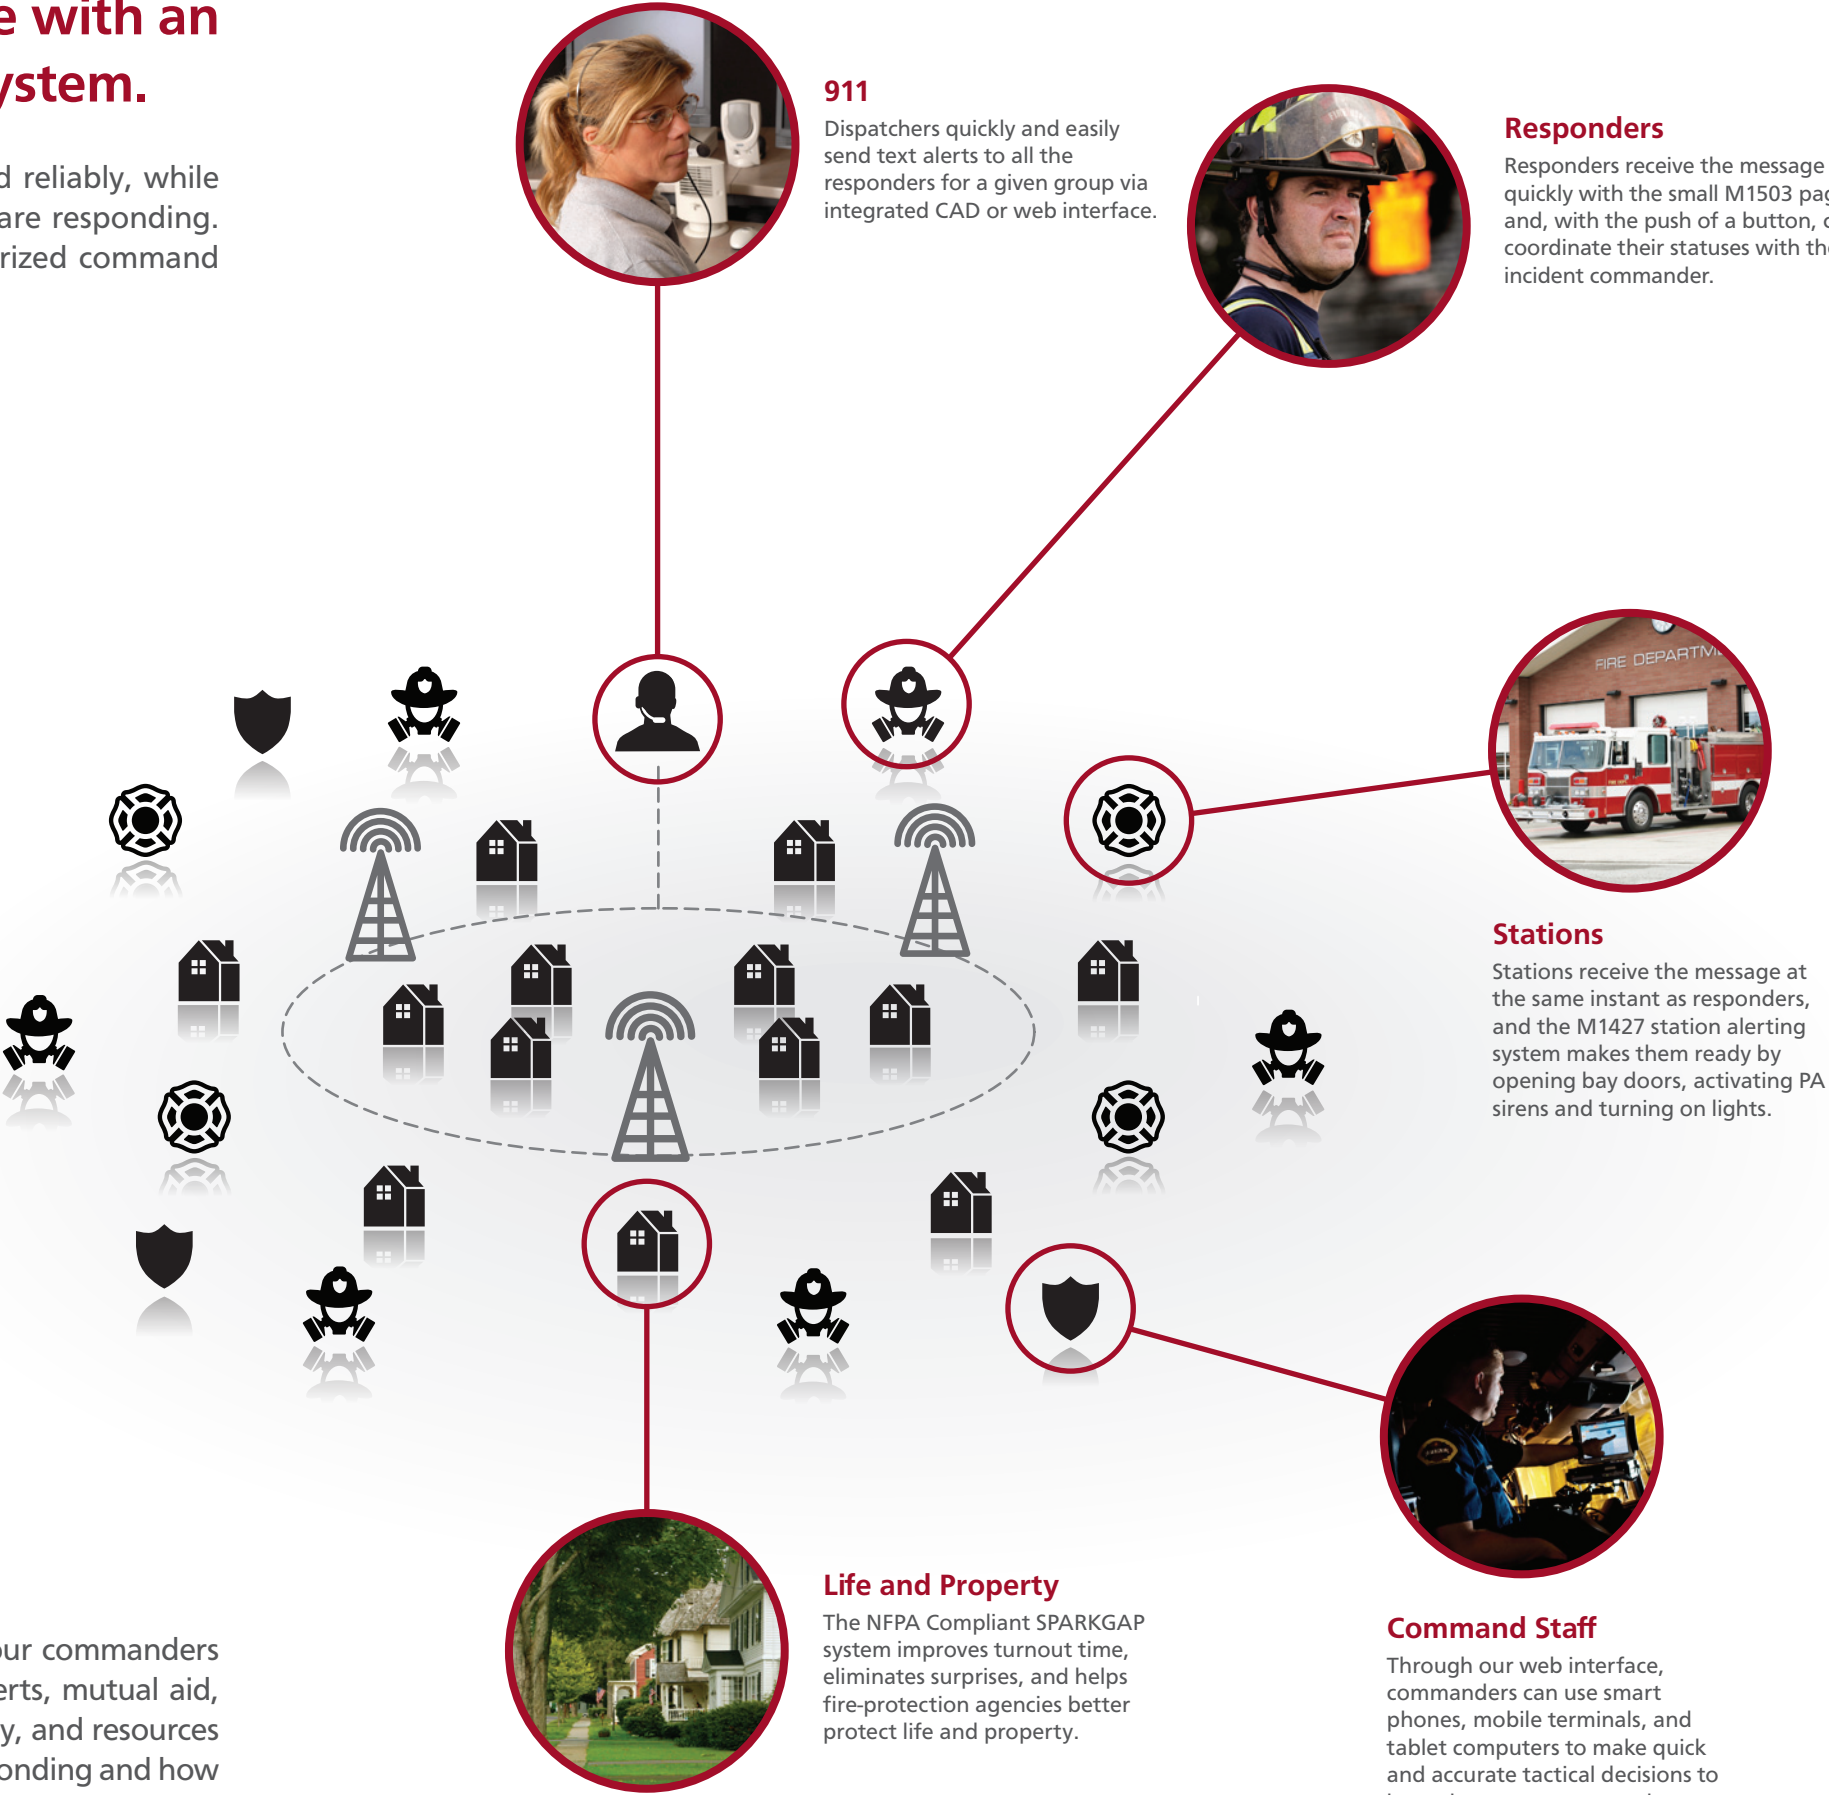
e with an
ystem.

d reliably, while
are responding.
rized command

911

Dispatchers quickly and easily send text alerts to all the responders for a given group via integrated CAD or web interface.

Responders

Responders receive the message quickly with the small M1503 pag and, with the push of a button, c coordinate their statuses with th incident commander.

FIRE DEPARTM

Stations

Stations receive the message at the same instant as responders, and the M1427 station alerting system makes them ready by opening bay doors, activating PA sirens and turning on lights.

Life and Property

The NFPA Compliant SPARKGAP system improves turnout time, eliminates surprises, and helps fire-protection agencies better protect life and property.

Command Staff

Through our web interface, commanders can use smart phones, mobile terminals, and tablet computers to make quick and accurate tactical decisions to

ur commanders
erts, mutual aid,
y, and resources
onding and how